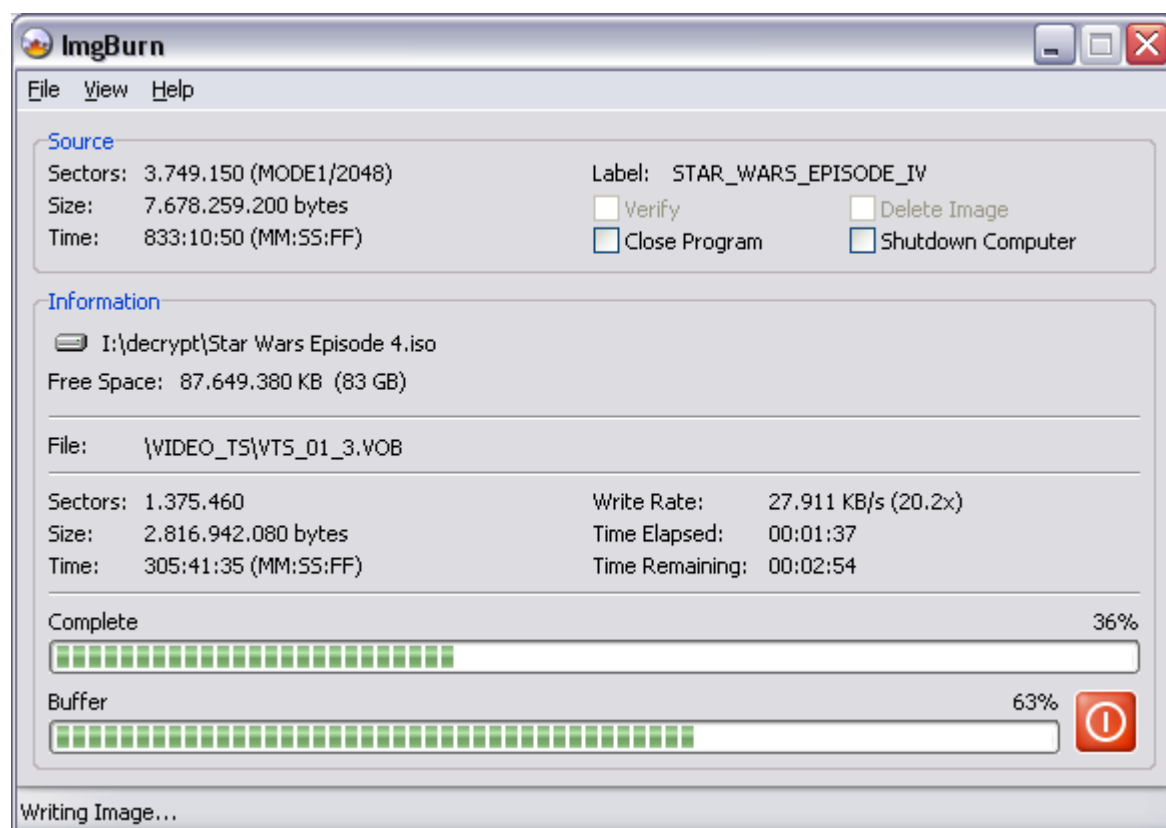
ImgBurn

File View Help

Source

Sectors: 3.749.150 (MODE1/2048)
Size: 7.678.259.200 bytes
Time: 833:10:50 (MM:SS:FF)

Label: STAR_WARS_EPISODE_IV
Verify
Delete Image
Close Program
Shutdown Computer

Information

I:\decrypt\Star Wars Episode 4.iso
Free Space: 87.649.380 KB (83 GB)

File: \VIDEO_TS\VTS_01_3.VOB

Sectors: 1.375.460
Size: 2.816.942.080 bytes
Time: 305:41:35 (MM:SS:FF)

Write Rate: 27.911 KB/s (20.2x)
Time Elapsed: 00:01:37
Time Remaining: 00:02:54

Complete 36%

Buffer 63%

Writing Image...